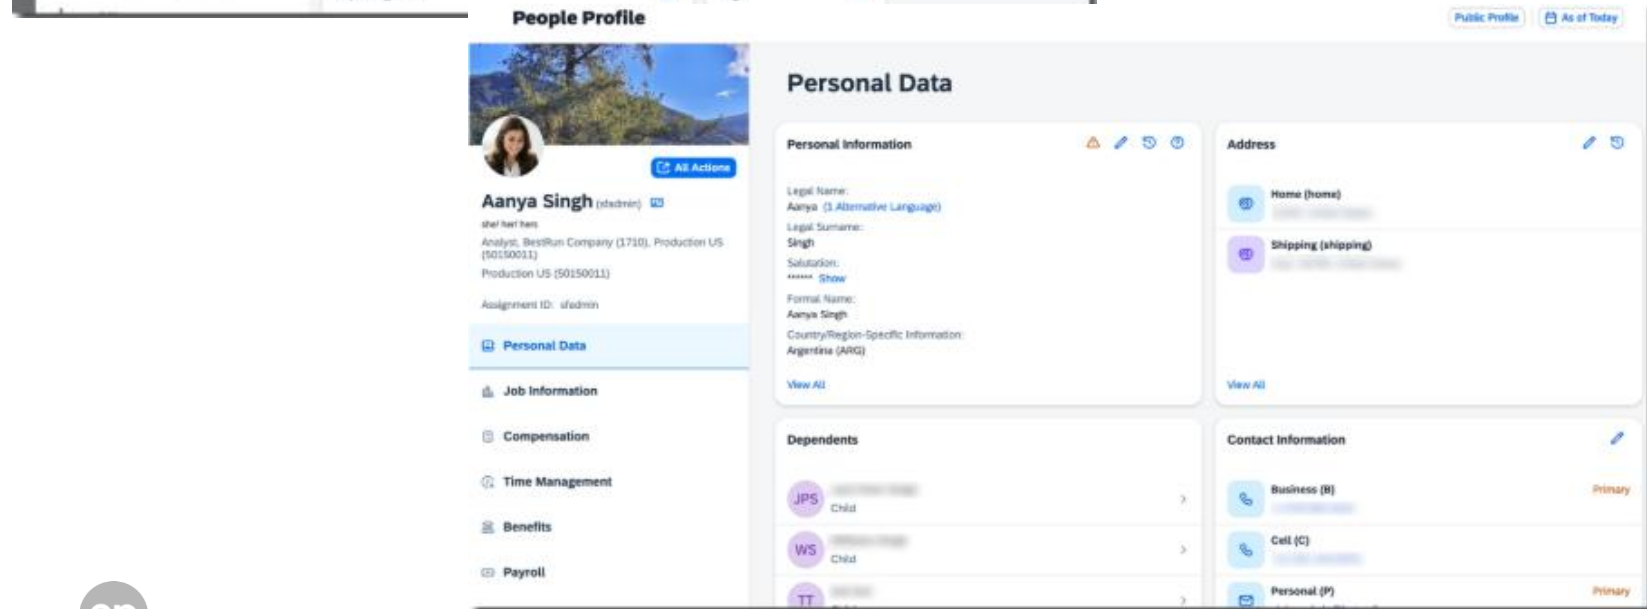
People Profile

Public Profile

As of Today

All Actions

Aanya Singh (sfadmin)

she/ her/ hers

Analyst, BestRun Company (1710), Production US (50150011)

Production US (50150011)

Assignment ID: sfadmin

Personal Data

Job Information

Compensation

Time Management

Benefits

Payroll

Personal Data

Personal Information

Legal Name:
Aanya (1 Alternative Language)

Legal Surname:
Singh

Salutation:
****** Show

Formal Name:
Aanya Singh

Country/Region-Specific Information:
Argentina (ARG)

View All

Address

Home (home)
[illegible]

Shipping (shipping)
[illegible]

View All

Dependents

JPS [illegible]
Child

WS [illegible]
Child

TT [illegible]

Contact Information

Business (B)
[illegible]
Primary

Cell (C)
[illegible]

Personal (P)
Primary